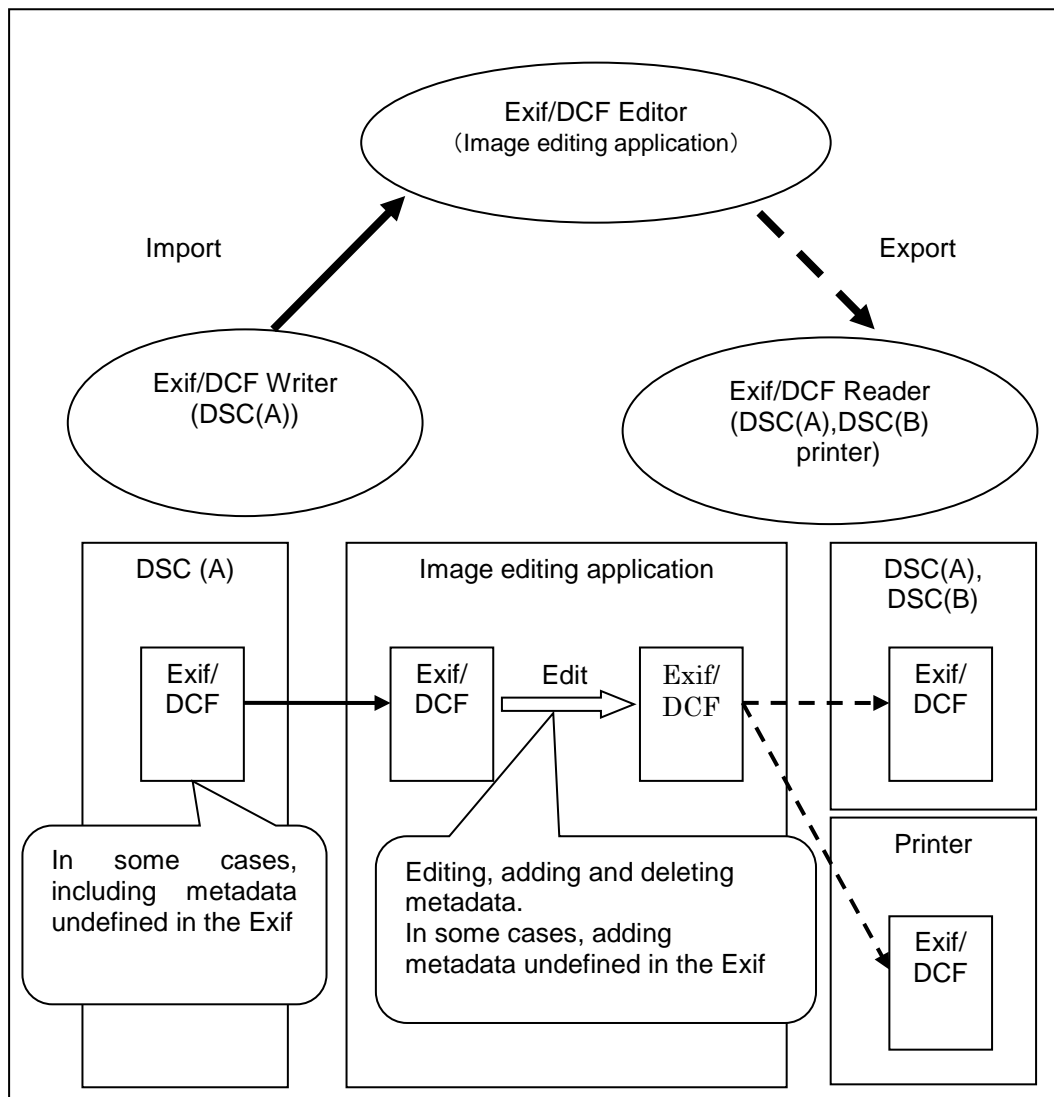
Exif/DCF Editor
（Image editing application）

Import

Export

Exif/DCF Writer
(DSC(A))

Exif/DCF Reader
(DSC(A),DSC(B)
printer)

DSC (A)

Exif/
DCF

In some cases, including metadata undefined in the Exif

Image editing application

Exif/
DCF

Edit

Exif/
DCF

Editing, adding and deleting metadata.
In some cases, adding metadata undefined in the Exif

DSC(A),
DSC(B)

Exif/
DCF

Printer

Exif/
DCF